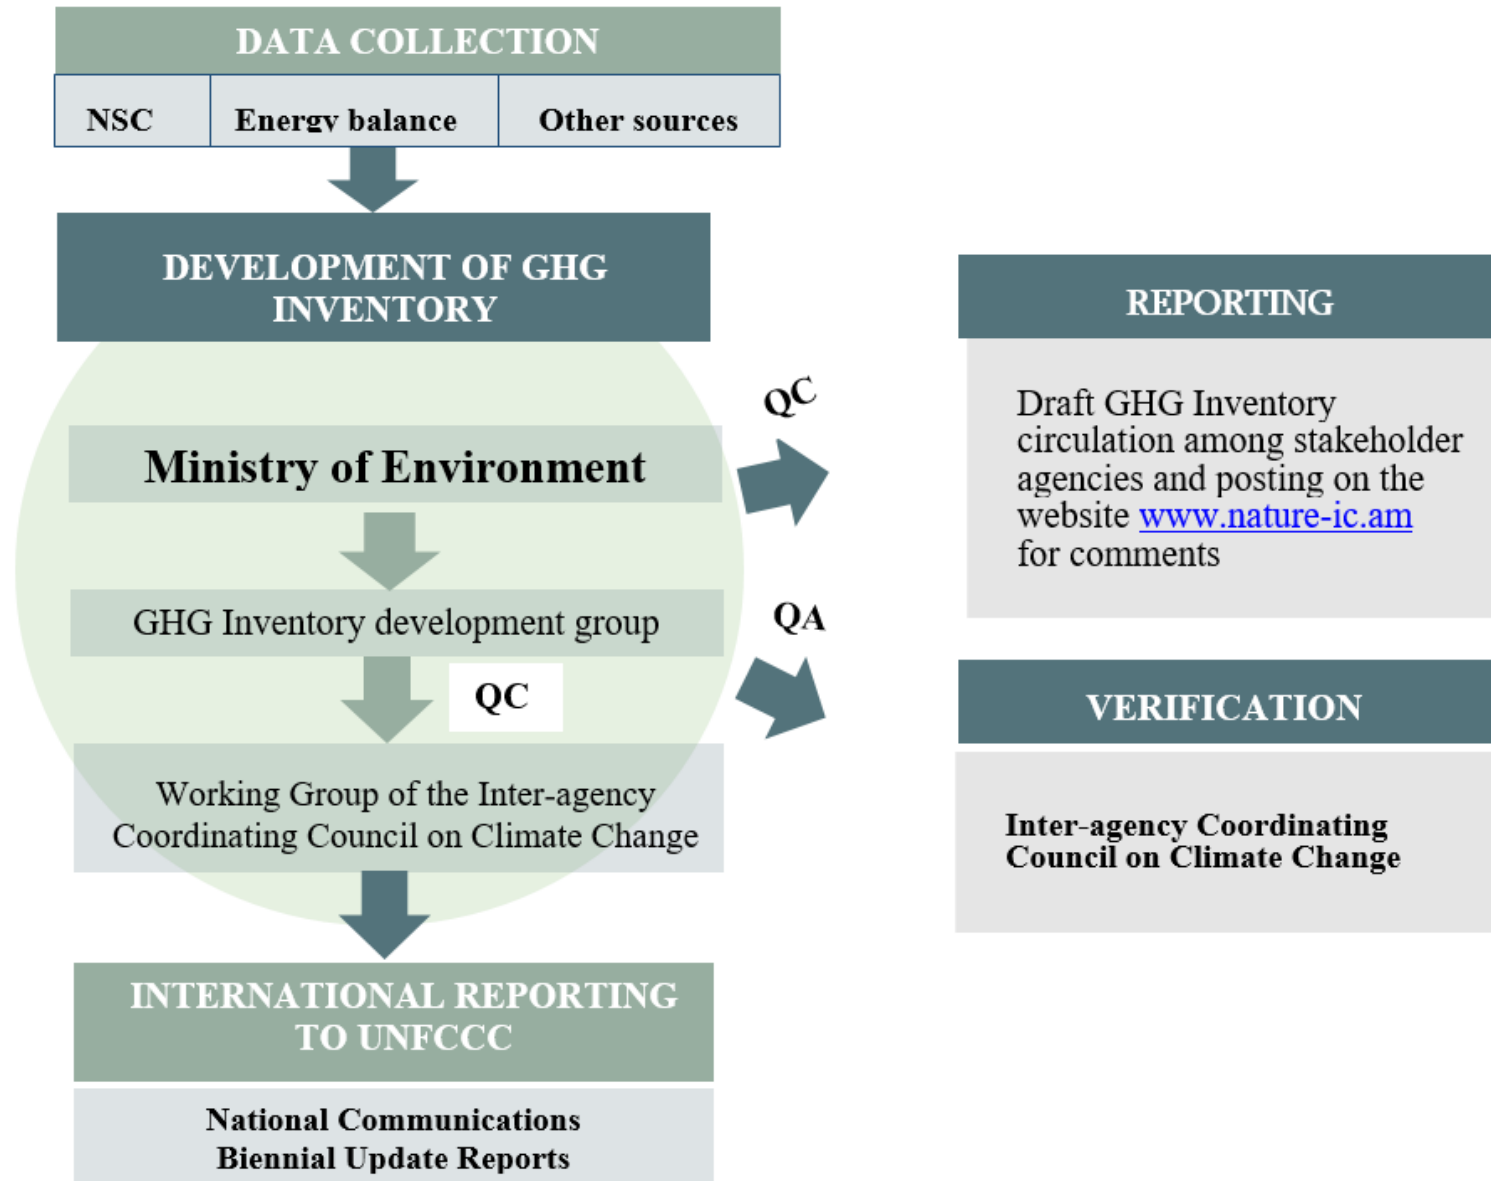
DATA COLLECTION

| NSC | Energy balance | Other sources |
|---|---|---|

DEVELOPMENT OF GHG INVENTORY

Ministry of Environment

GHG Inventory development group

QC

Working Group of the Inter-agency Coordinating Council on Climate Change

INTERNATIONAL REPORTING TO UNFCCC

National Communications
Biennial Update Reports

QC

QA

REPORTING

Draft GHG Inventory circulation among stakeholder agencies and posting on the website www.nature-ic.am for comments

VERIFICATION

Inter-agency Coordinating Council on Climate Change